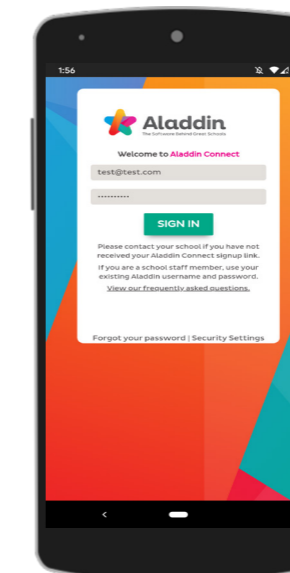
1:56

Aladdin
The Software Behind Great Schools

Welcome to Aladdin Connect

test@test.com

••••••••••

SIGN IN

Please contact your school if you have not received your Aladdin Connect signup link.

If you are a school staff member, use your existing Aladdin username and password.

View our frequently asked questions.

Forgot your password | Security Settings